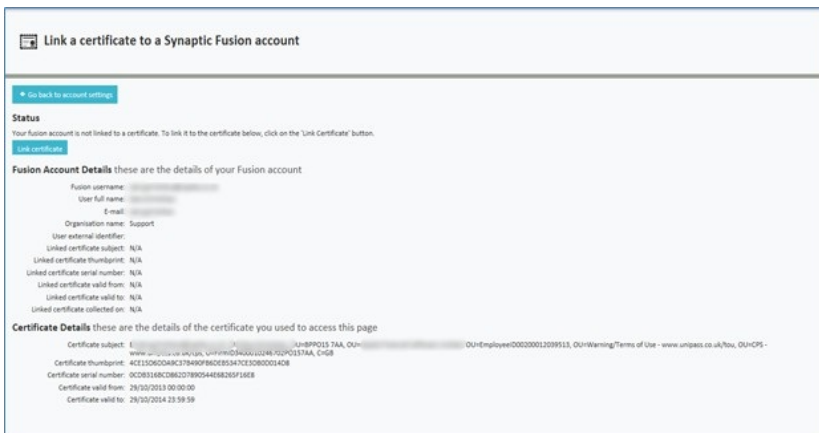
Link a certificate to a Synaptic Fusion account

Go back to account settings

Status

Your fusion account is not linked to a certificate. To link it to the certificate below, click on the 'Link Certificate' button.

Link certificate

Fusion Account Details these are the details of your Fusion account

Fusion username: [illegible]
User full name: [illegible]
E-mail: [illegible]
Organisation name: Support
User external identifier:
Linked certificate subject: N/A
Linked certificate thumbprint: N/A
Linked certificate serial number: N/A
Linked certificate valid from: N/A
Linked certificate valid to: N/A
Linked certificate collected on: N/A

Certificate Details these are the details of the certificate you used to access this page

Certificate subject: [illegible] U=BPPO15 7AA, OU=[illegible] OU=EmployeeID00200012039513, OU=Warning/Terms of Use - www.unipass.co.uk/tou, OU=CPS - www.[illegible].uk/cps, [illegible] C=GB
Certificate thumbprint: 4CE15D60DA9C378490FB6DE85347CE5DB0D014DB
Certificate serial number: 0CDB316BCDB62D7B90544E6B265F16E8
Certificate valid from: 29/10/2013 00:00:00
Certificate valid to: 29/10/2014 23:59:59